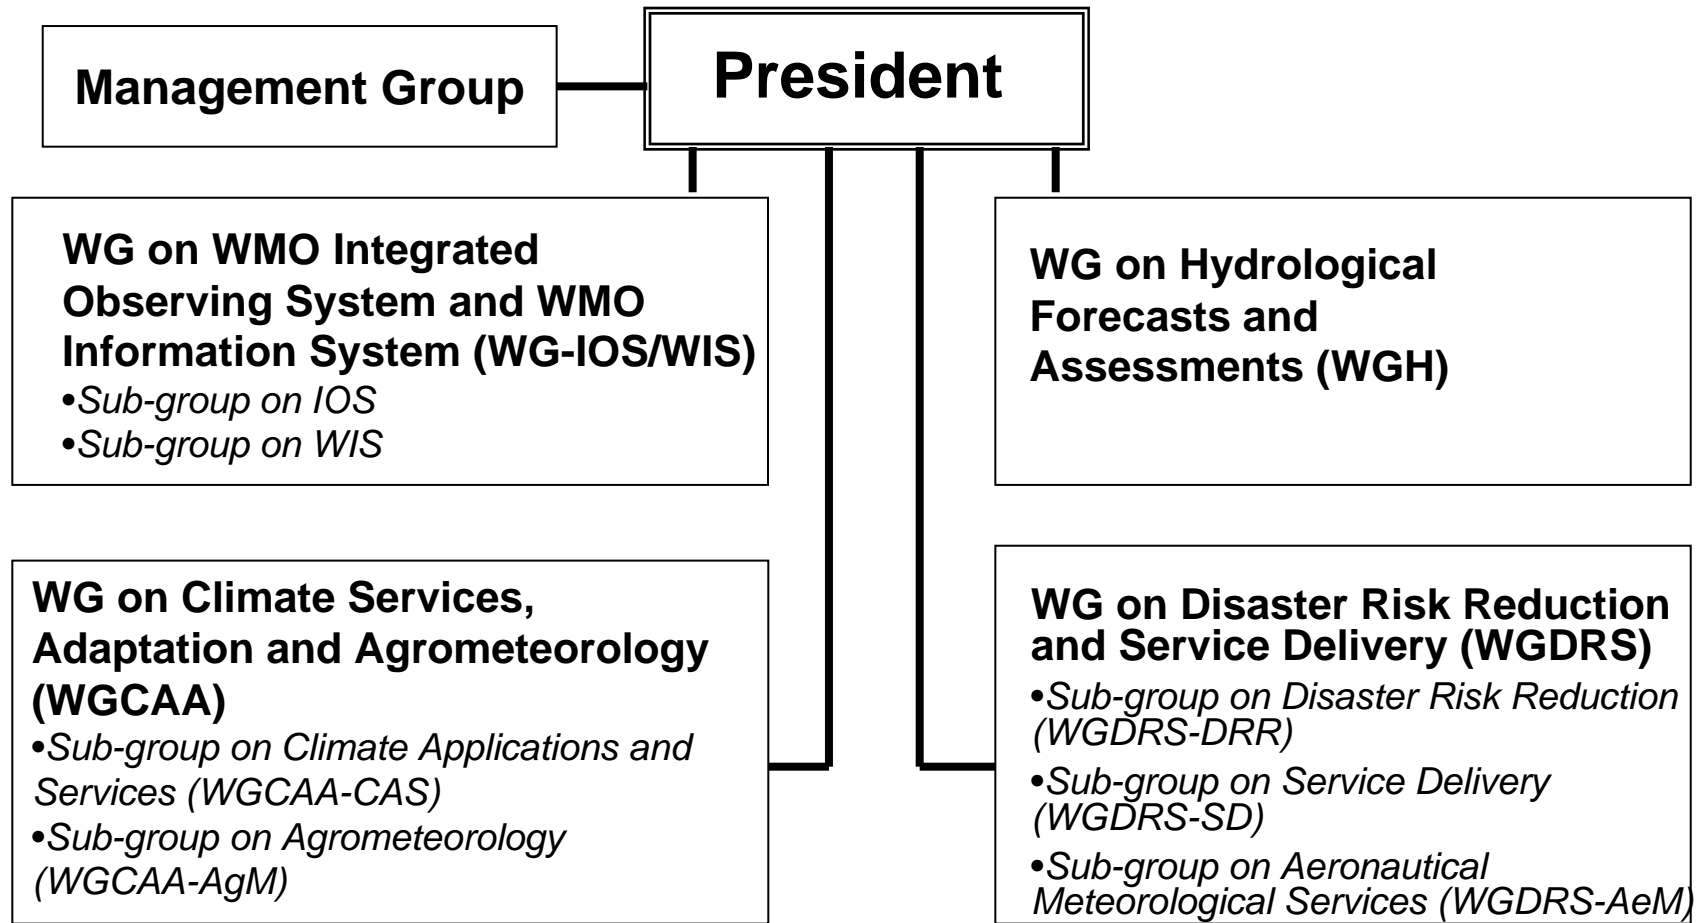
Management Group

President

WG on WMO Integrated Observing System and WMO Information System (WG-IOS/WIS)
•Sub-group on IOS
•Sub-group on WIS

WG on Hydrological Forecasts and Assessments (WGH)

WG on Climate Services, Adaptation and Agrometeorology (WGCAA)
•Sub-group on Climate Applications and Services (WGCAA-CAS)
•Sub-group on Agrometeorology (WGCAA-AgM)

WG on Disaster Risk Reduction and Service Delivery (WGDRS)
•Sub-group on Disaster Risk Reduction (WGDRS-DRR)
•Sub-group on Service Delivery (WGDRS-SD)
•Sub-group on Aeronautical Meteorological Services (WGDRS-AeM)